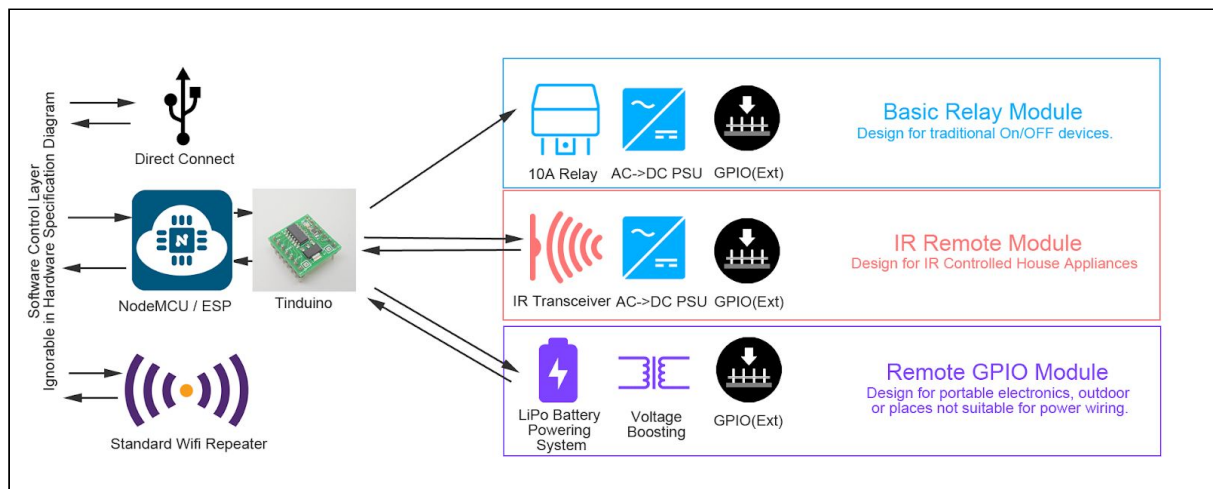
Software Control Layer
Ignorable in Hardware Specification Diagram

Direct Connect

NodeMCU / ESP

Tinduino

Standard Wifi Repeater

10A Relay
AC->DC PSU
GPIO(Ext)

Basic Relay Module
Design for traditional On/OFF devices.

IR Transceiver
AC->DC PSU
GPIO(Ext)

IR Remote Module
Design for IR Controlled House Appliances

LiPo Battery Powering System
Voltage Boosting
GPIO(Ext)

Remote GPIO Module
Design for portable electronics, outdoor or places not suitable for power wiring.